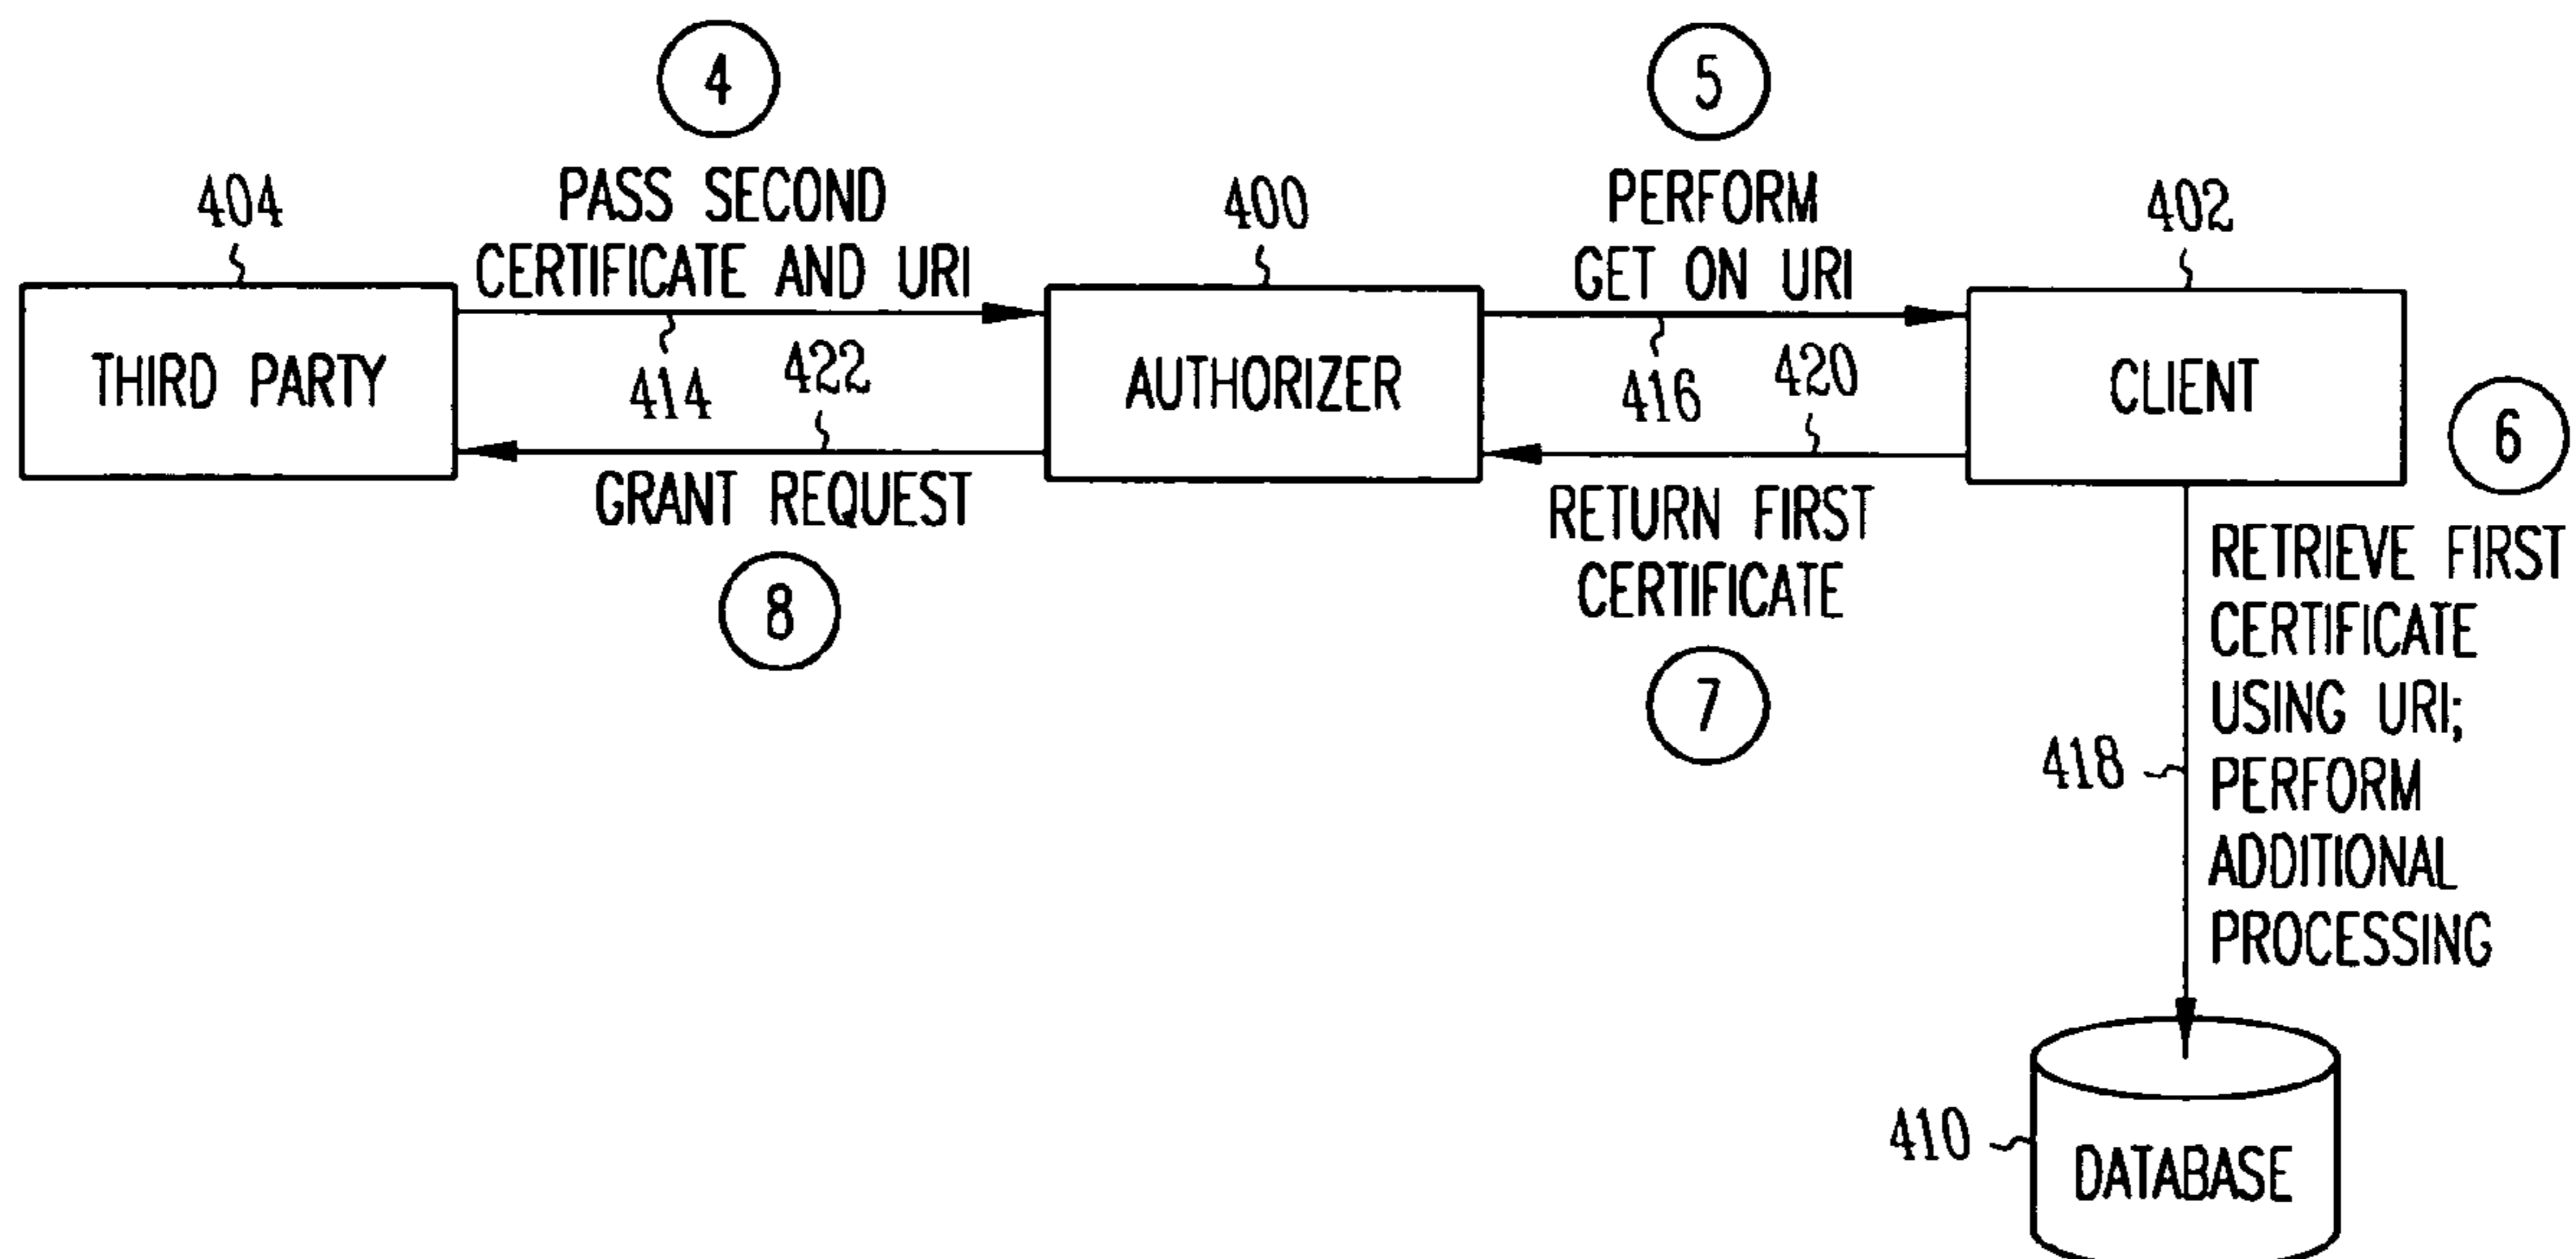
4

PASS SECOND CERTIFICATE AND URI

5

PERFORM GET ON URI

404

THIRD PARTY

414

422

400

AUTHORIZER

416

420

402

CLIENT

6

GRANT REQUEST

8

RETURN FIRST CERTIFICATE

7

RETRIEVE FIRST CERTIFICATE USING URI; PERFORM ADDITIONAL PROCESSING

418

410

DATABASE